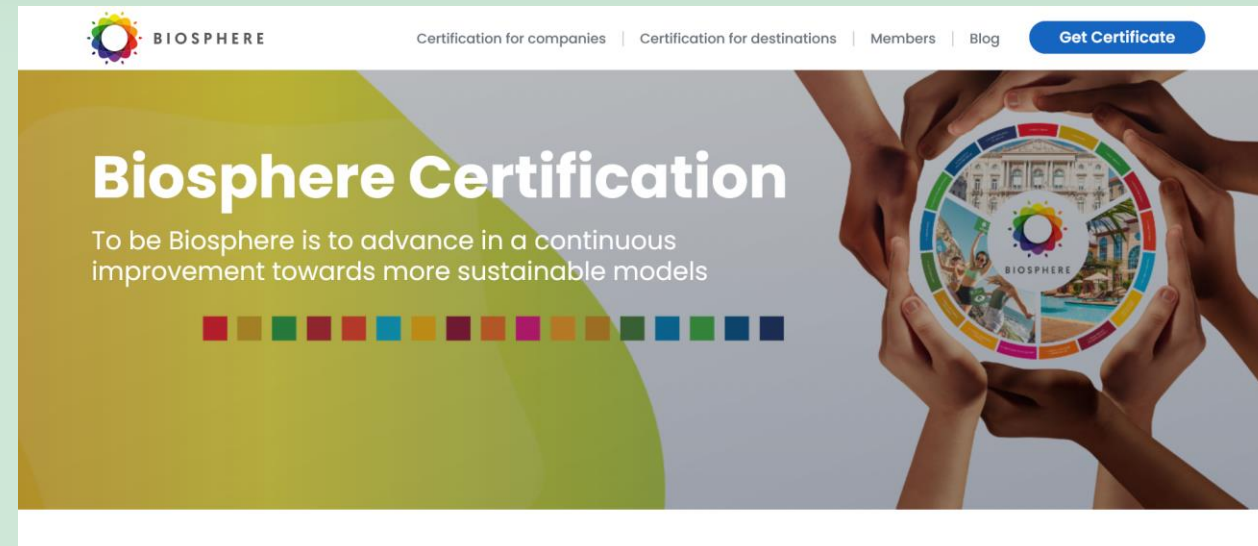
BIOSPHERE

Certification for companies | Certification for destinations | Members | Blog

Get Certificate

Biosphere Certification

To be Biosphere is to advance in a continuous improvement towards more sustainable models

BIOSPHERE